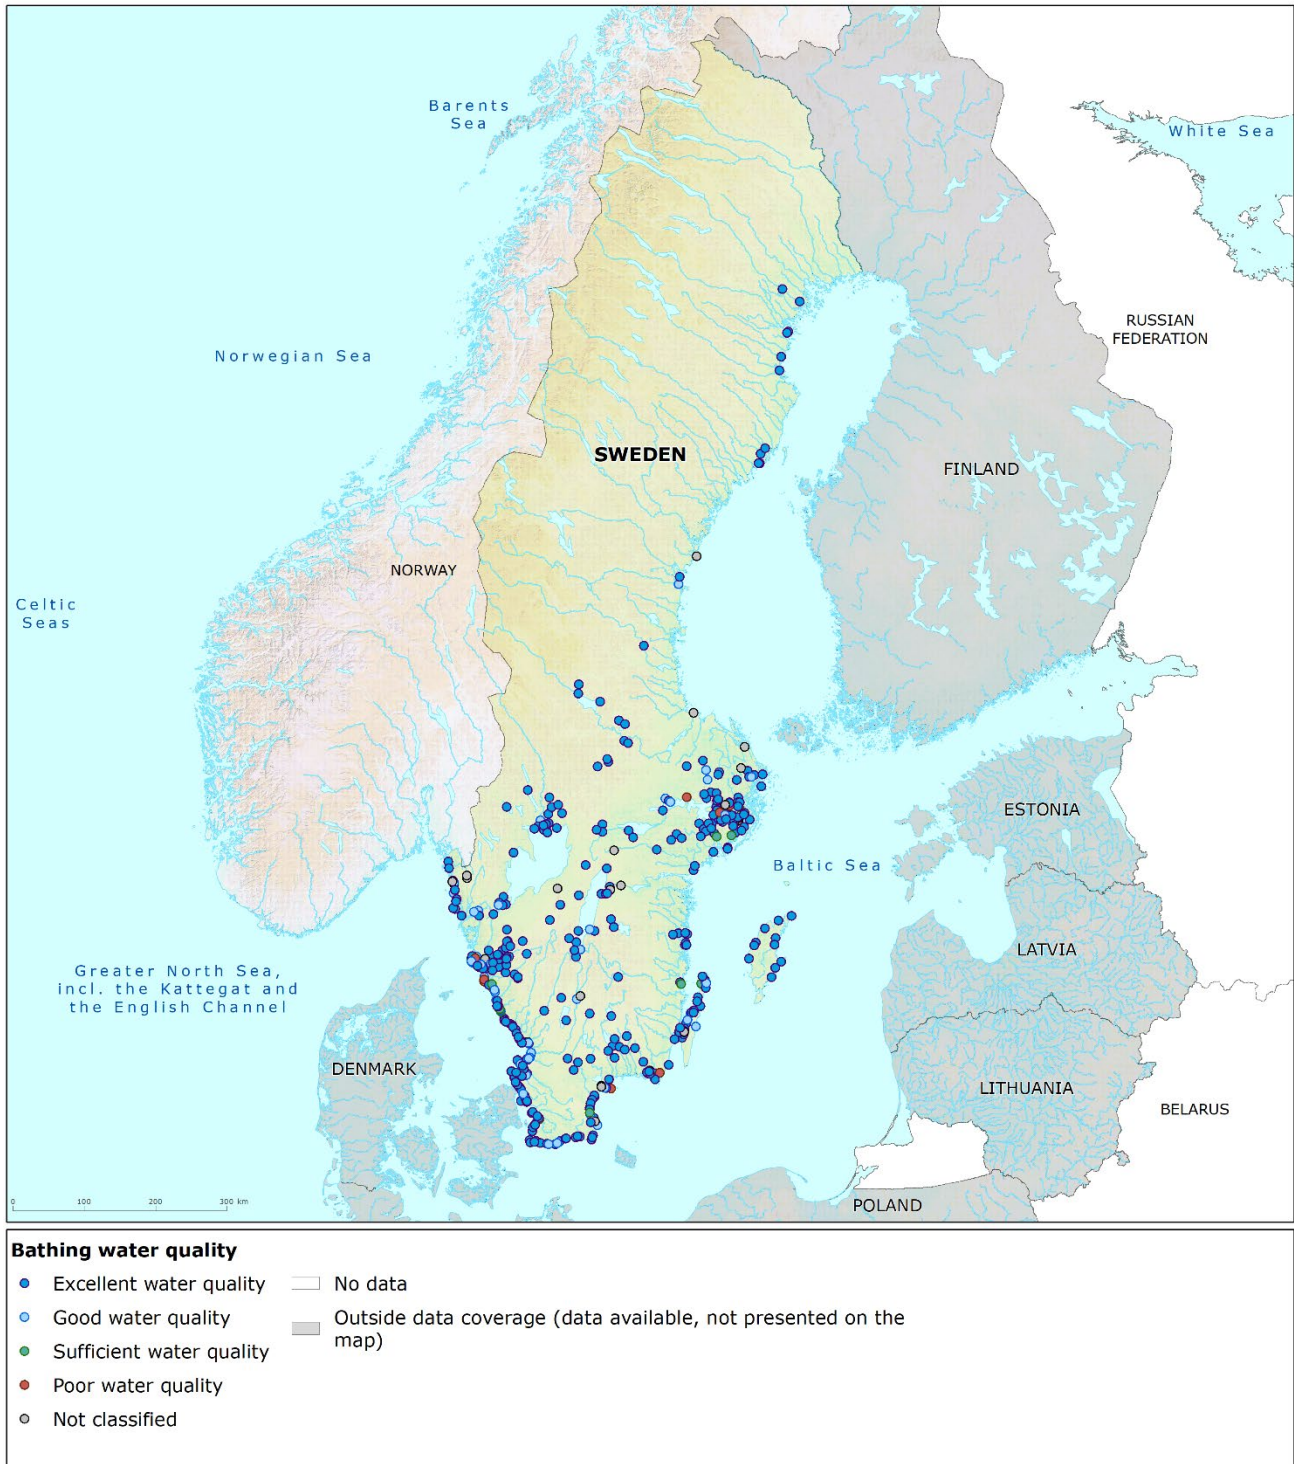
Barents Sea

White Sea

RUSSIAN FEDERATION

Norwegian Sea

SWEDEN

FINLAND

NORWAY

Celtic Seas

ESTONIA

Baltic Sea

LATVIA

Greater North Sea, incl. the Kattegat and the English Channel

DENMARK

LITHUANIA

BELARUS

POLAND

0 100 200 300 km

Bathing water quality

Excellent water quality

Good water quality

Sufficient water quality

Poor water quality

Not classified

No data

Outside data coverage (data available, not presented on the map)